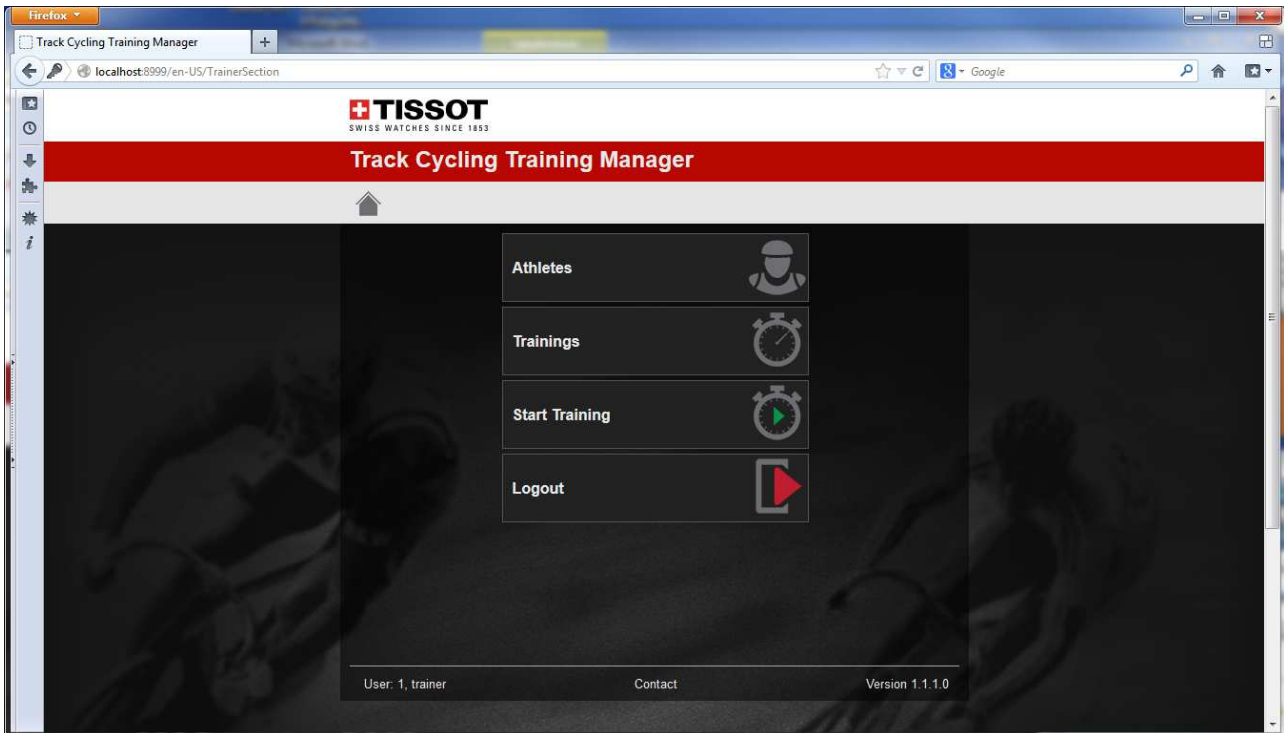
Firefox

Track Cycling Training Manager

localhost:8999/en-US/TrainerSection

Google

TISSOT
SWISS WATCHES SINCE 1853

Track Cycling Training Manager

Athletes

Trainings

Start Training

Logout

User: 1, trainer

Contact

Version 1.1.1.0